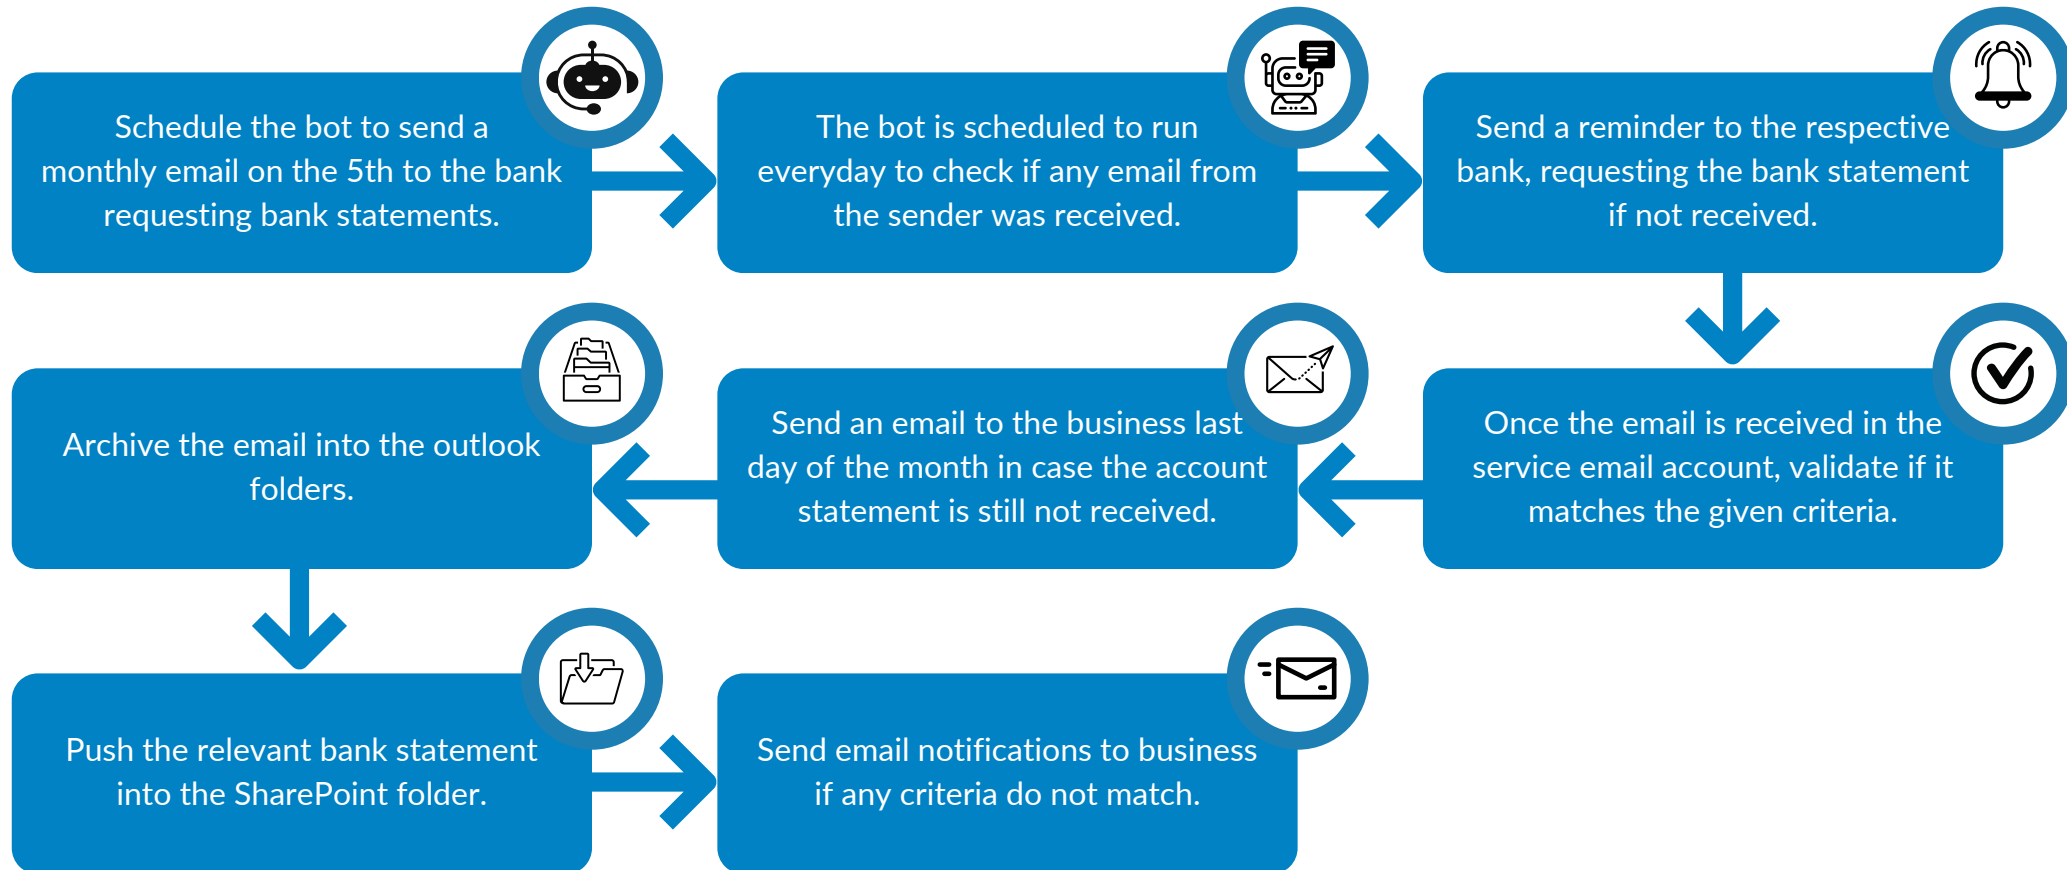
Schedule the bot to send a monthly email on the 5th to the bank requesting bank statements.

The bot is scheduled to run everyday to check if any email from the sender was received.

Send a reminder to the respective bank, requesting the bank statement if not received.

Once the email is received in the service email account, validate if it matches the given criteria.

Send an email to the business last day of the month in case the account statement is still not received.

Archive the email into the outlook folders.

Push the relevant bank statement into the SharePoint folder.

Send email notifications to business if any criteria do not match.